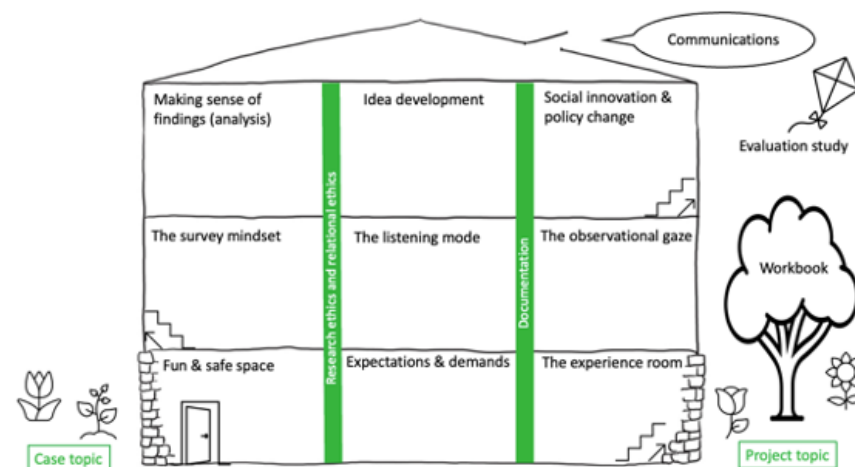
Communications

Making sense of findings (analysis)

Idea development

Social innovation & policy change

Evaluation study

Research ethics and relational ethics

Documentation

The survey mindset

The listening mode

The observational gaze

Workbook

Fun & safe space

Expectations & demands

The experience room

Case topic

Project topic